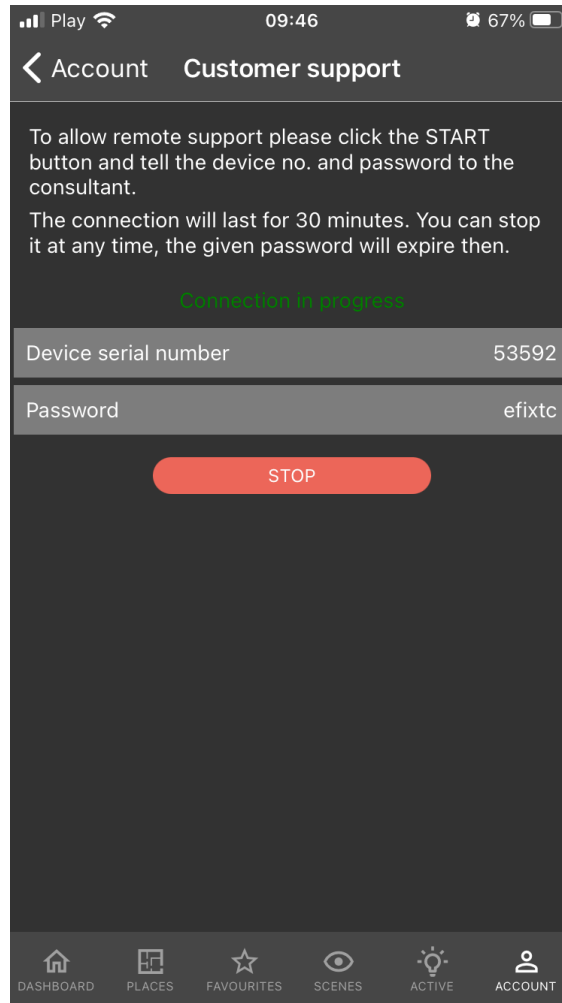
Play 09:46 67%

Account Customer support

To allow remote support please click the START button and tell the device no. and password to the consultant.

The connection will last for 30 minutes. You can stop it at any time, the given password will expire then.

Connection in progress

| Device serial number | 53592 |
|---|---|
| Password | efixtc |

STOP

DASHBOARD PLACES FAVOURITES SCENES ACTIVE ACCOUNT